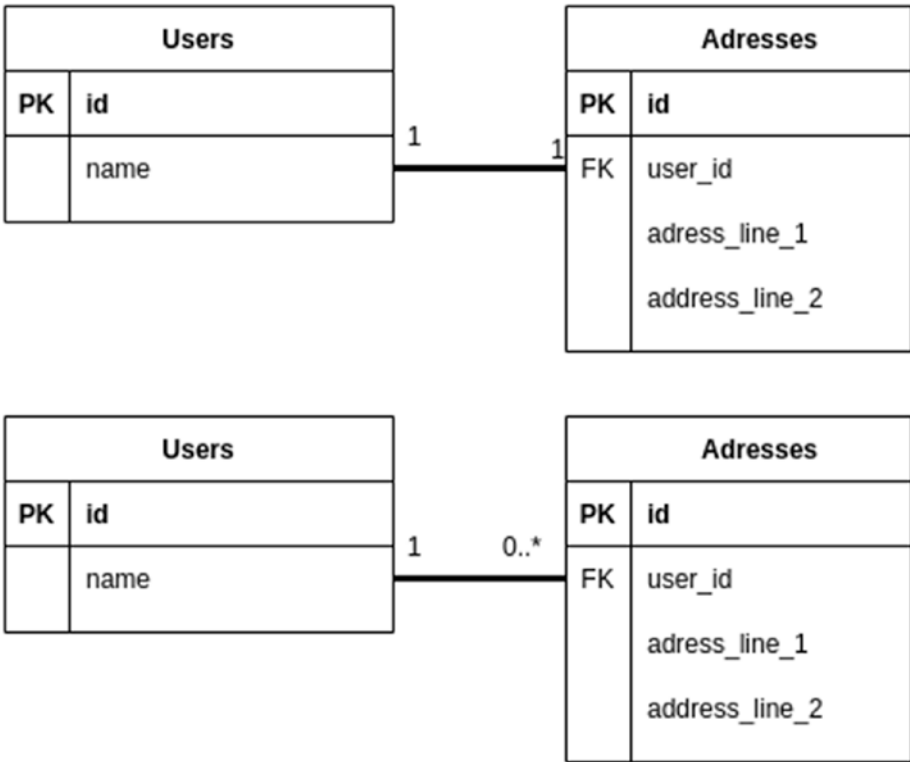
| Users | |
|---|---|
| PK | id |
| | name |

1

1

| Adresses | |
|---|---|
| PK | id |
| FK | user_id |
| | adress_line_1 |
| | address_line_2 |

| Users | |
|---|---|
| PK | id |
| | name |

1

0..*

| Adresses | |
|---|---|
| PK | id |
| FK | user_id |
| | adress_line_1 |
| | address_line_2 |